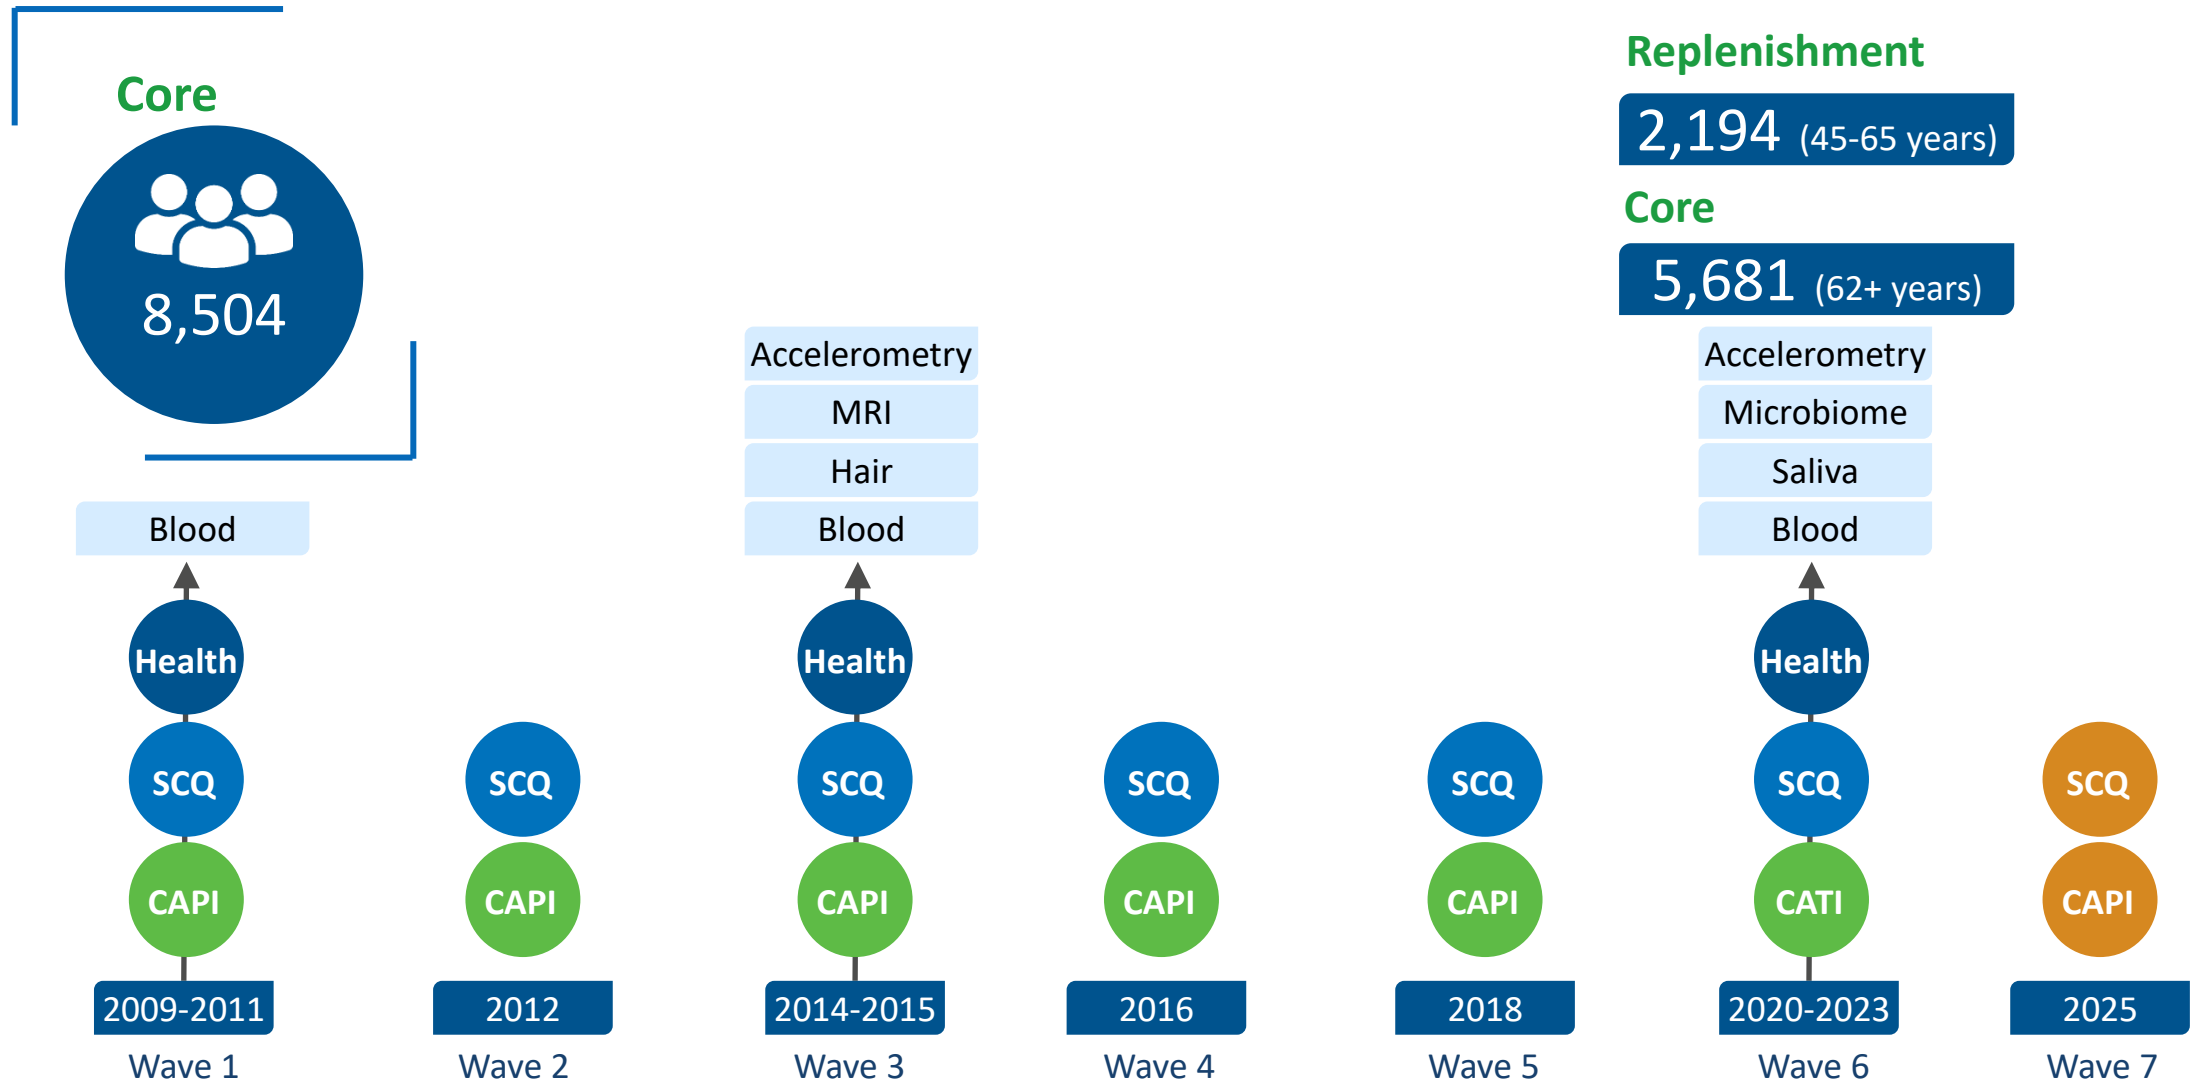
Core

8,504

Blood

Health

SCQ

CAPI

2009-2011

Wave 1

SCQ

CAPI

2012

Wave 2

Accelerometry

MRI

Hair

Blood

Health

SCQ

CAPI

2014-2015

Wave 3

SCQ

CAPI

2016

Wave 4

SCQ

CAPI

2018

Wave 5

Replenishment

2,194 (45-65 years)

Core

5,681 (62+ years)

Accelerometry

Microbiome

Saliva

Blood

Health

SCQ

CATI

2020-2023

Wave 6

SCQ

CAPI

2025

Wave 7